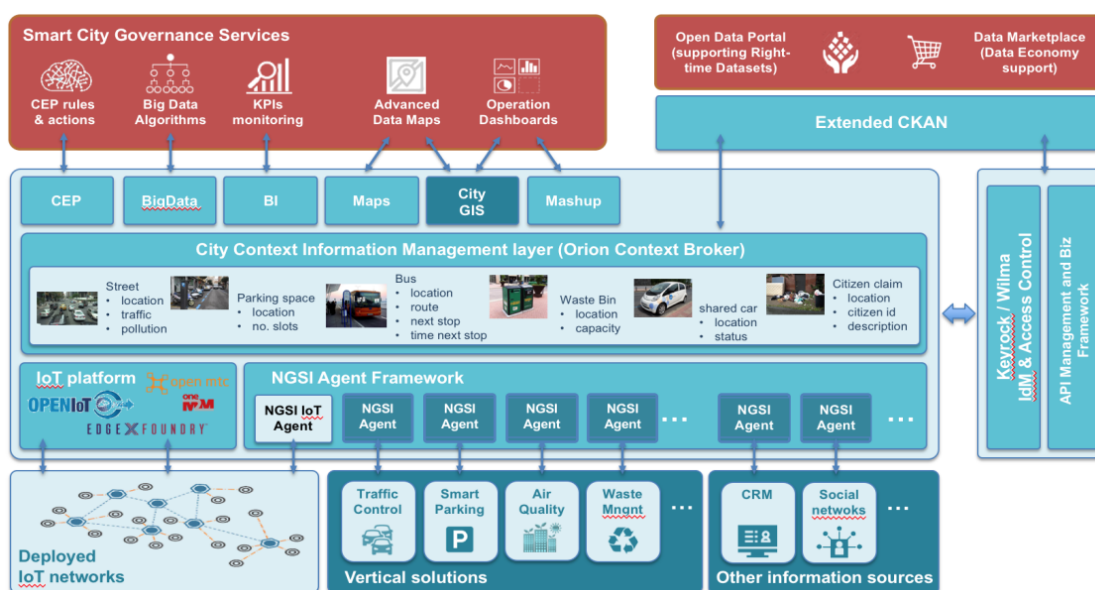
Smart City Governance Services

CEP rules & actions

Big Data Algorithms

KPIs monitoring

Advanced Data Maps

Operation Dashboards

Open Data Portal (supporting Right-time Datasets)

Data Marketplace (Data Economy support)

Extended CKAN

CEP

BigData

BI

Maps

City GIS

Mashup

City Context Information Management layer (Orion Context Broker)

Street
• location
• traffic
• pollution

Parking space
• location
• no. slots

Bus
• location
• route
• next stop
• time next stop

Waste Bin
• location
• capacity

shared car
• location
• status

Citizen claim
• location
• citizen id
• description

Keyrock / Wilma IdM & Access Control

API Management and Biz Framework

IoT platform

open mtc

OPENIoT

one M2M

EDGEX FOUNDRY

NGSI Agent Framework

NGSI IoT Agent

NGSI Agent

NGSI Agent

NGSI Agent

NGSI Agent

...

NGSI Agent

NGSI Agent

...

Deployed IoT networks

Traffic Control

Smart Parking

Air Quality

Waste Mngnt

...

Vertical solutions

CRM

Social netwoks

...

Other information sources